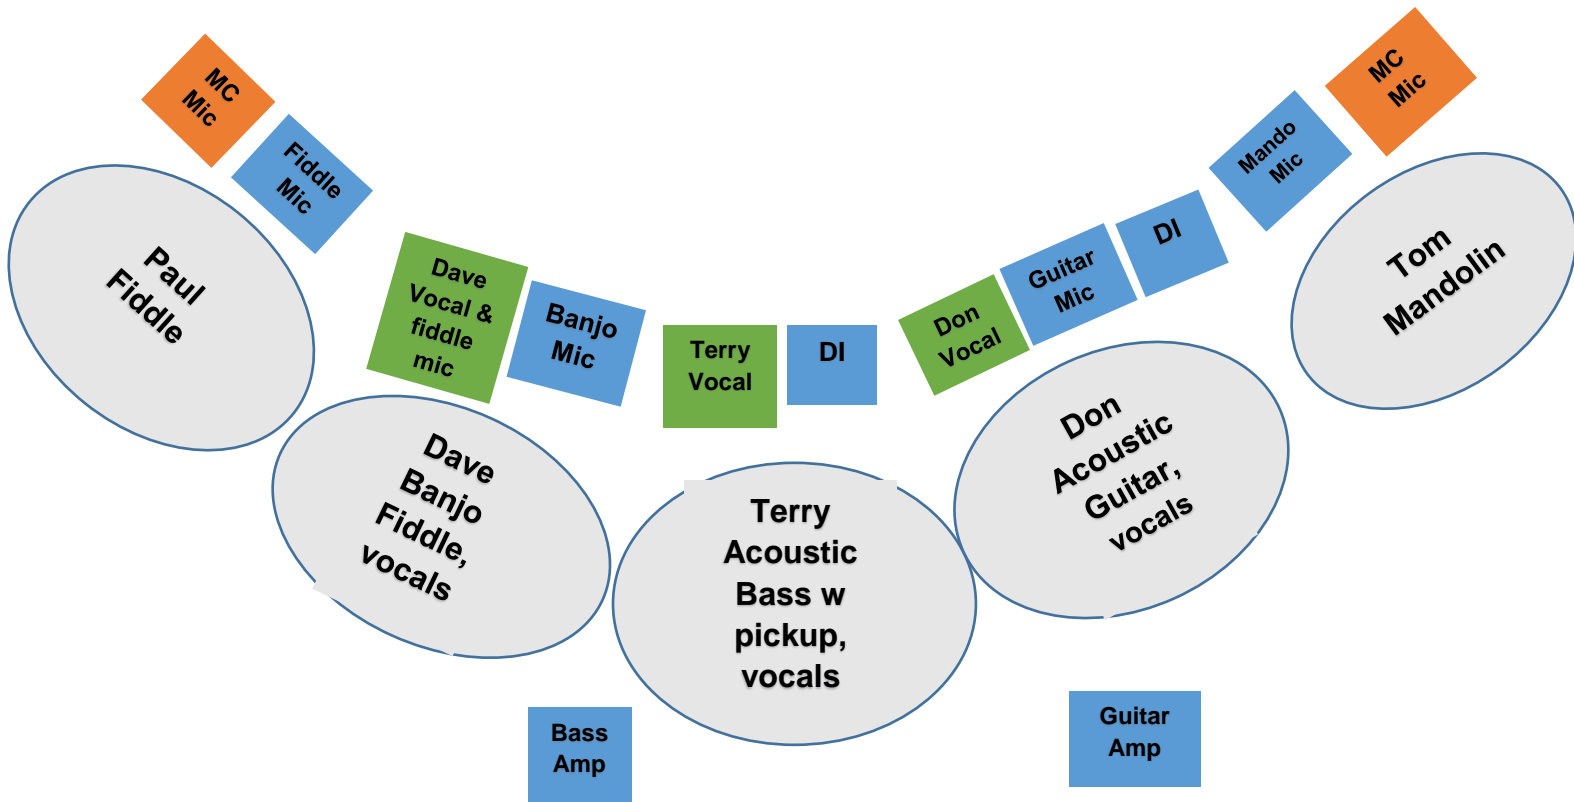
MC Mic

Fiddle Mic

Paul Fiddle

Dave Vocal & fiddle mic

Banjo Mic

Terry Vocal

DI

Don Vocal

Guitar Mic

DI

Mando Mic

MC Mic

Tom Mandolin

Dave Banjo Fiddle, vocals

Terry Acoustic Bass w pickup, vocals

Don Acoustic Guitar, vocals

Bass Amp

Guitar Amp